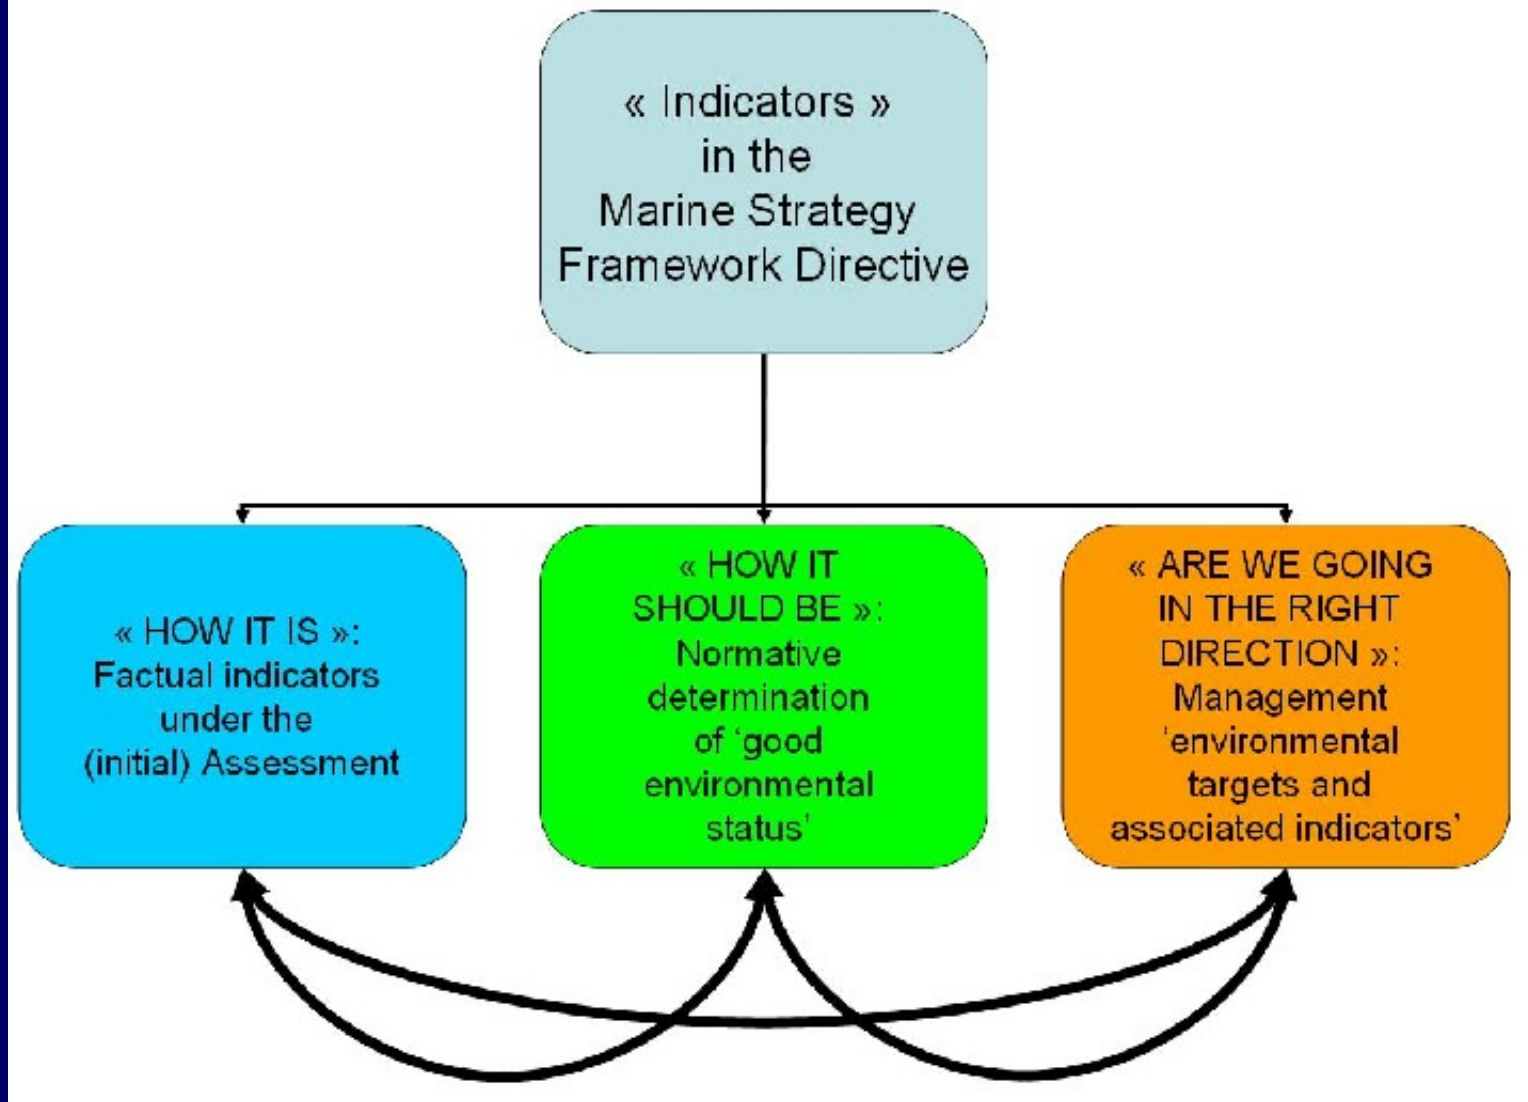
« Indicators » in the Marine Strategy Framework Directive

« HOW IT IS »: Factual indicators under the (initial) Assessment

« HOW IT SHOULD BE »: Normative determination of 'good environmental status'

« ARE WE GOING IN THE RIGHT DIRECTION »: Management 'environmental targets and associated indicators'